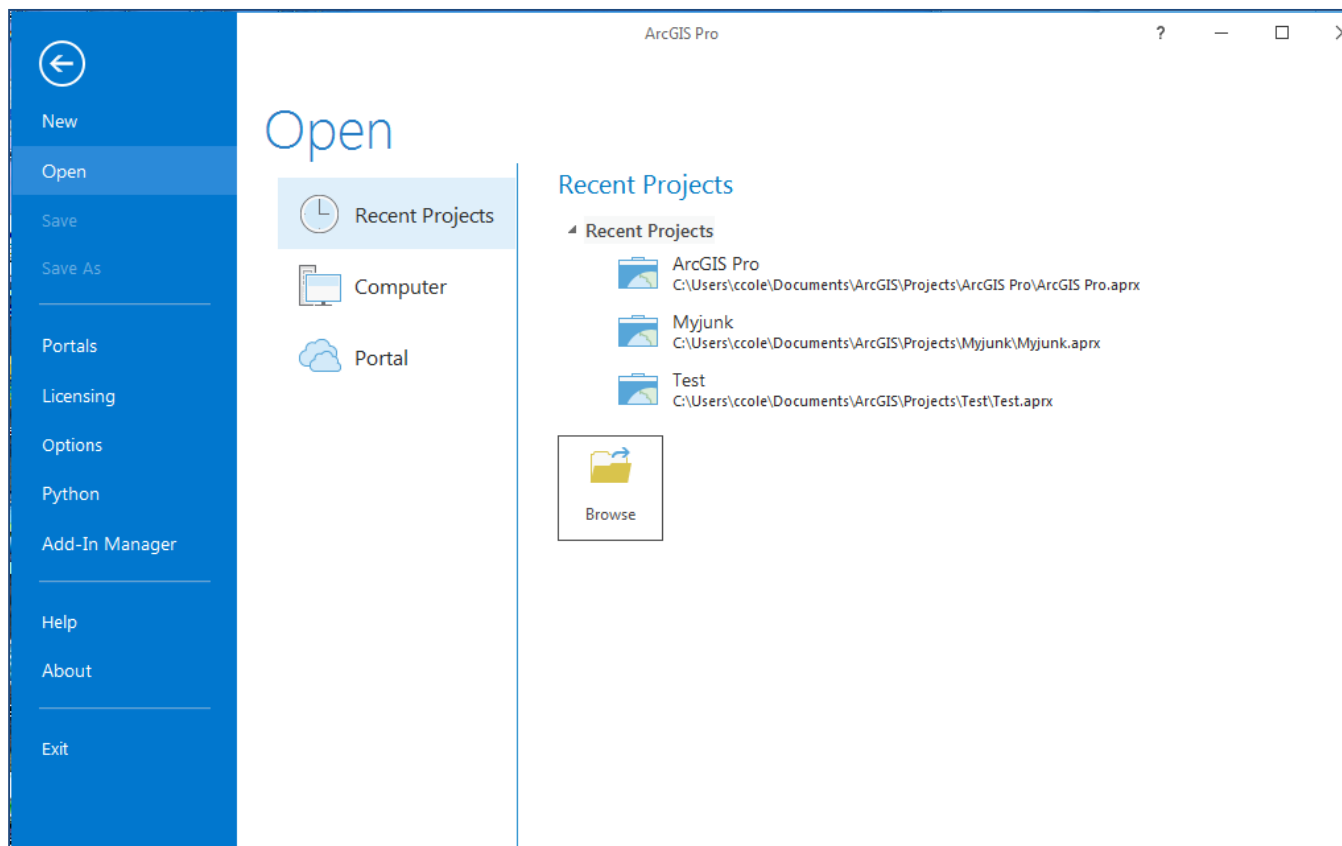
ArcGIS Pro

?

New
Open
Save
Save As

Portals
Licensing
Options
Python
Add-In Manager

Help
About

Exit

Open

Recent Projects
Computer
Portal

Recent Projects

Recent Projects

ArcGIS Pro
C:\Users\ccole\Documents\ArcGIS\Projects\ArcGIS Pro\ArcGIS Pro.aprx

Myjunk
C:\Users\ccole\Documents\ArcGIS\Projects\Myjunk\Myjunk.aprx

Test
C:\Users\ccole\Documents\ArcGIS\Projects\Test\Test.aprx

Browse